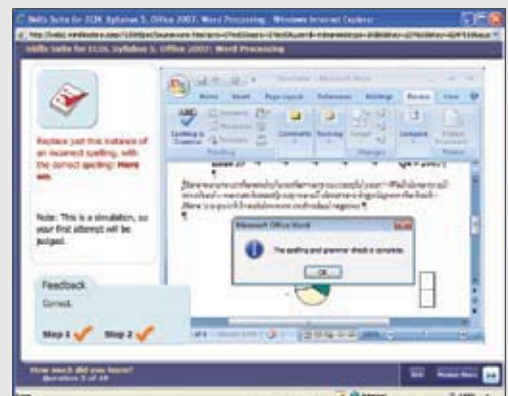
Skills Suite for ECDL Syllabus 5, Office 2007: Word Processing - Windows Internet Explorer

Skills Suite for ECDL Syllabus 5, Office 2007: Word Processing

Replace just this instance of an incorrect spelling, with the correct spelling: Here we.

Note: This is a simulation, so your first attempt will be judged.

Feedback
Correct.

Step 1 Step 2

Home Insert Page Layout References Mailings Review View

Spelling & Grammar

Proofing

Comments Tracking Changes Compare Protect

Microsoft Office Word

The spelling and grammar check is complete.

OK

How much did you learn?
Question 3 of 48